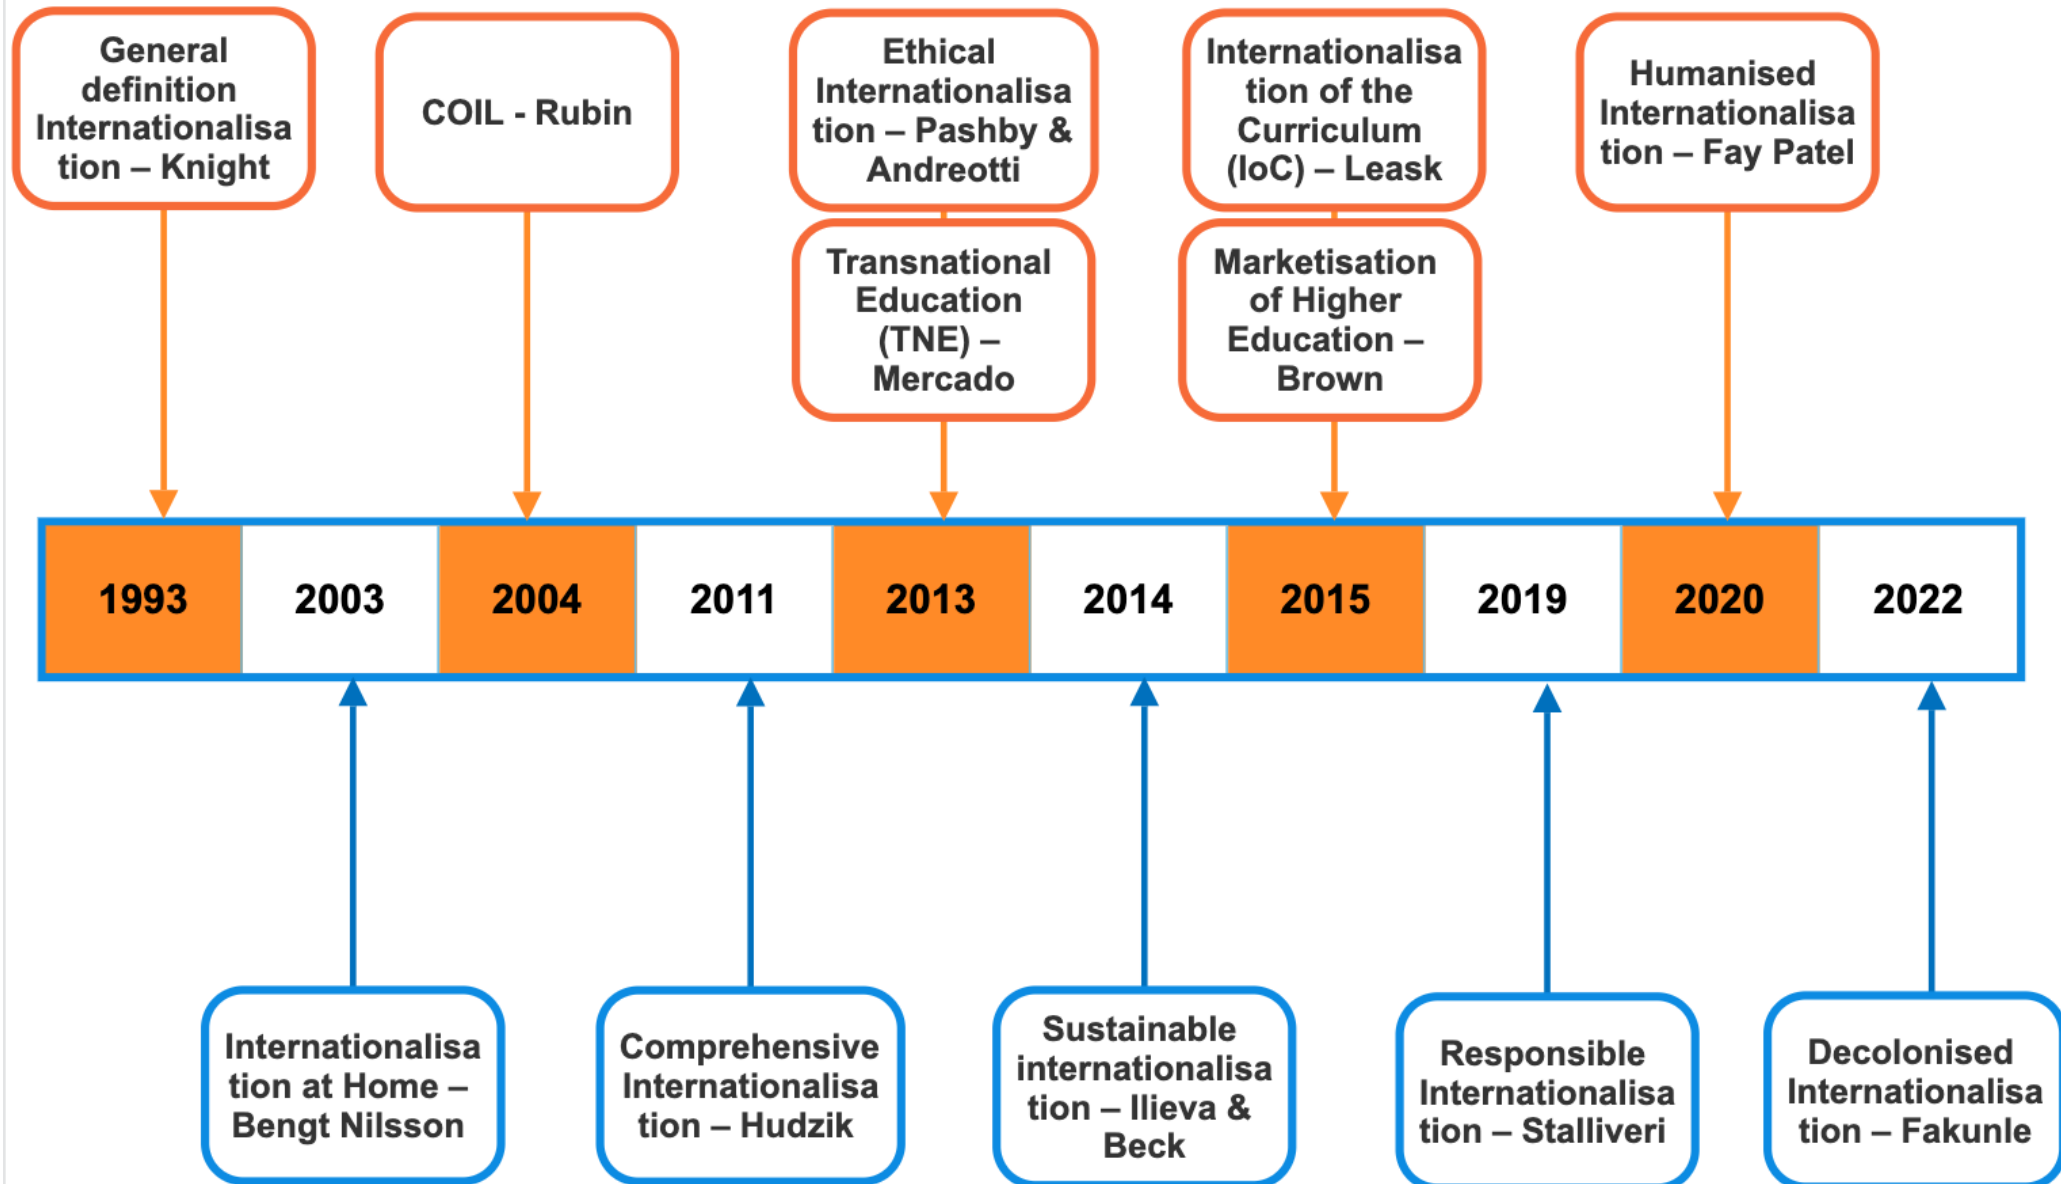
General definition Internationalisation – Knight

COIL - Rubin

Ethical Internationalisation – Pashby & Andreotti

Transnational Education (TNE) – Mercado

Internationalisation of the Curriculum (IoC) – Leask

Marketisation of Higher Education – Brown

Humanised Internationalisation – Fay Patel

| 1993 | 2003 | 2004 | 2011 | 2013 | 2014 | 2015 | 2019 | 2020 | 2022 |
|---|---|---|---|---|---|---|---|---|---|

Internationalisation at Home – Bengt Nilsson

Comprehensive Internationalisation – Hudzik

Sustainable internationalisation – Ilieva & Beck

Responsible Internationalisation – Stalliveri

Decolonised Internationalisation – Fakunle